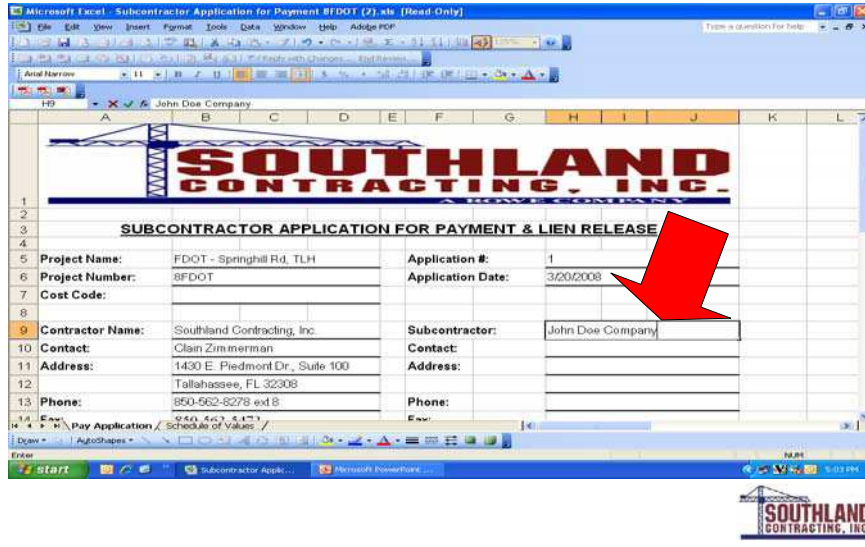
Microsoft Excel - Subcontractor Application for Payment 8FDOT (2).xls [Read-Only]

File Edit View Insert Format Tools Data Window Help Adobe PDF

Type a question for help

Arial Narrow 11 B I U

H9 John Doe Company

| | A | B | C | D | E | F | G | H | I | J | K | L |
|---|---|---|---|---|---|---|---|---|---|---|---|---|
| 1 | SOUTHLAND CONTRACTING, INC. A ROWE COMPANY | | | | | | | | | | | |
| 2 | | | | | | | | | | | | |
| 3 | SUBCONTRACTOR APPLICATION FOR PAYMENT & LIEN RELEASE | | | | | | | | | | | |
| 4 | | | | | | | | | | | | |
| 5 | Project Name: | FDOT - Springhill Rd, TLH | | | | Application #: | | 1 | | | | |
| 6 | Project Number: | 8FDOT | | | | Application Date: | | 3/20/2008 | | | | |
| 7 | Cost Code: | | | | | | | | | | | |
| 8 | | | | | | | | | | | | |
| 9 | Contractor Name: | Southland Contracting, Inc. | | | | Subcontractor: | | John Doe Company | | | | |
| 10 | Contact: | Clain Zimmerman | | | | Contact: | | | | | | |
| 11 | Address: | 1430 E. Piedmont Dr., Suite 100 | | | | Address: | | | | | | |
| 12 | | Tallahassee, FL 32308 | | | | | | | | | | |
| 13 | Phone: | 850-562-8278 ext 8 | | | | Phone: | | | | | | |
| 14 | Fax: | 850-562-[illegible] | | | | Fax: | | | | | | |

Pay Application / Schedule of Values /

Draw AutoShapes

Enter NUM

start Subcontractor Applic... Microsoft PowerPoint ... 5:03 PM

SOUTHLAND CONTRACTING, INC